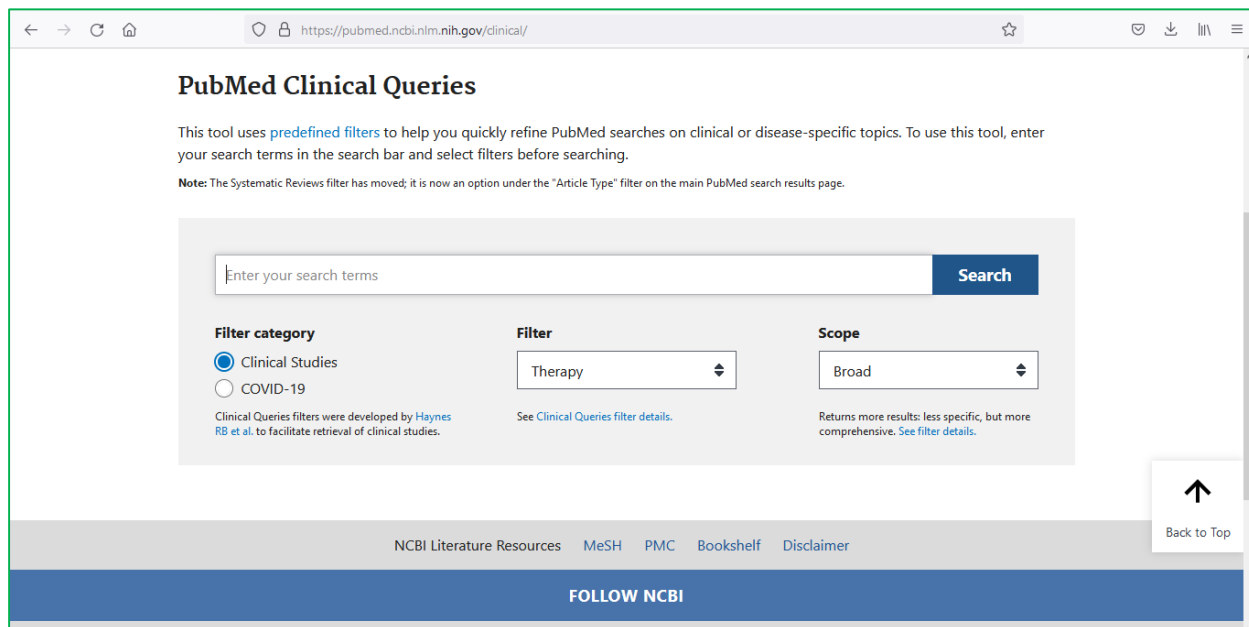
https://pubmed.ncbi.nlm.nih.gov/clinical/

PubMed Clinical Queries

This tool uses predefined filters to help you quickly refine PubMed searches on clinical or disease-specific topics. To use this tool, enter your search terms in the search bar and select filters before searching.

Note: The Systematic Reviews filter has moved; it is now an option under the "Article Type" filter on the main PubMed search results page.

Enter your search terms

Search

Filter category

Clinical Studies

COVID-19

Clinical Queries filters were developed by Haynes RB et al. to facilitate retrieval of clinical studies.

Filter

Therapy

See Clinical Queries filter details.

Scope

Broad

Returns more results: less specific, but more comprehensive. See filter details.

Back to Top

NCBI Literature Resources MeSH PMC Bookshelf Disclaimer

FOLLOW NCBI